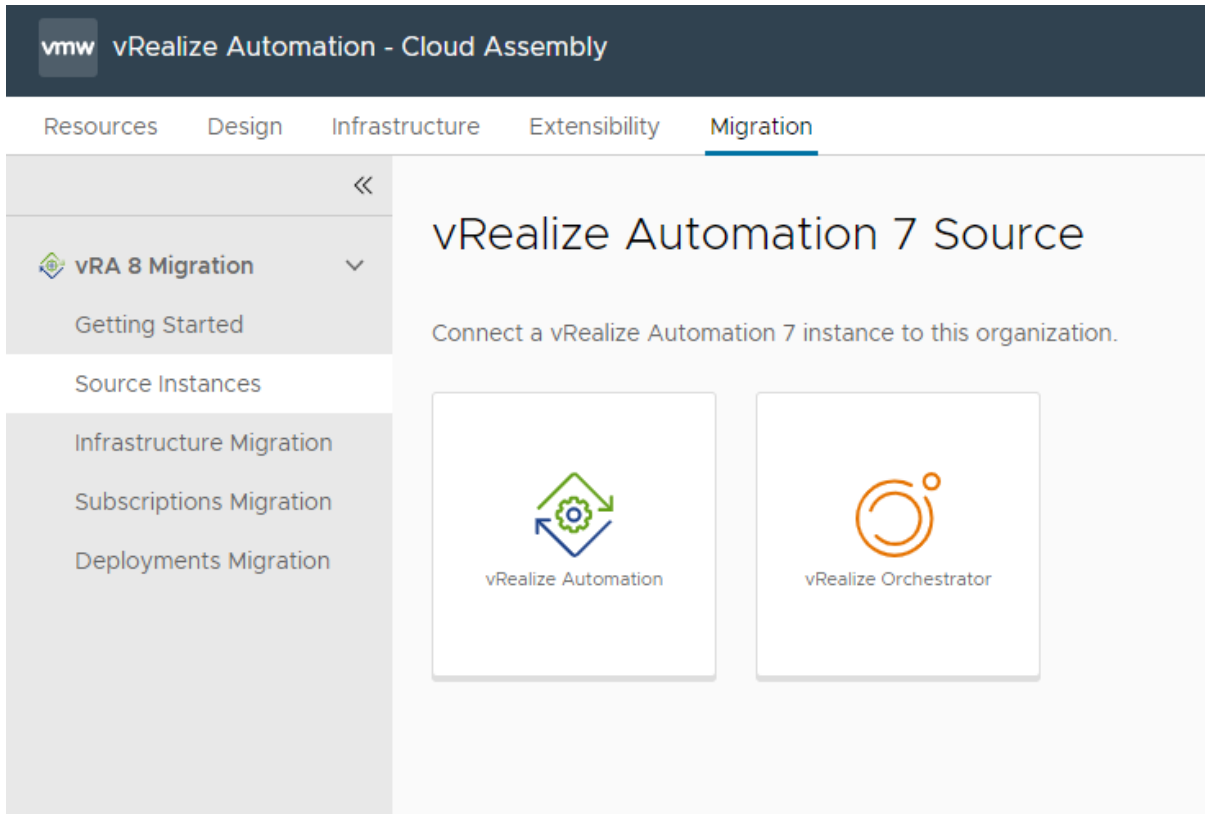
vmw vRealize Automation - Cloud Assembly

Resources Design Infrastructure Extensibility Migration

«

vRA 8 Migration

Getting Started

Source Instances

Infrastructure Migration

Subscriptions Migration

Deployments Migration

vRealize Automation 7 Source

Connect a vRealize Automation 7 instance to this organization.

vRealize Automation

vRealize Orchestrator